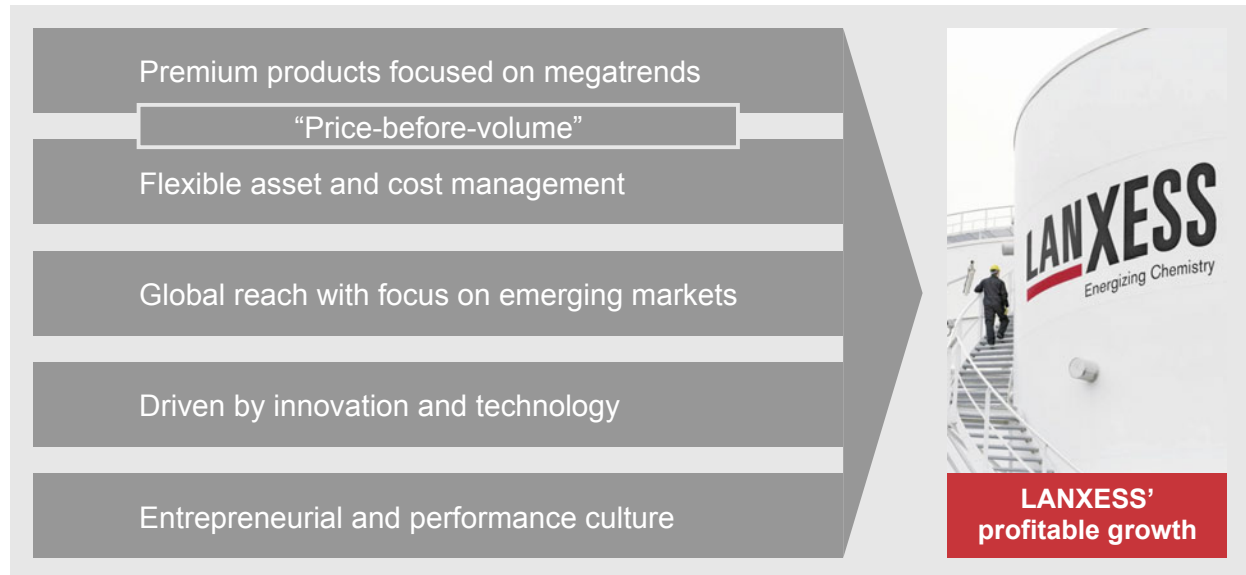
Premium products focused on megatrends

“Price-before-volume”

Flexible asset and cost management

Global reach with focus on emerging markets

Driven by innovation and technology

Entrepreneurial and performance culture

LANXESS
Energizing Chemistry

LANXESS’ profitable growth